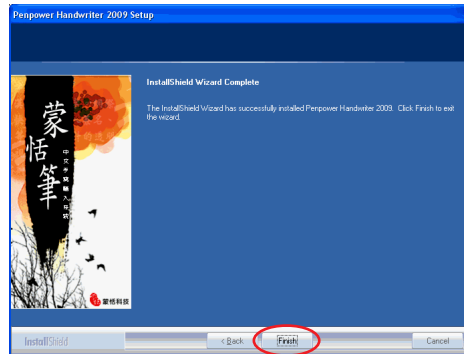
Penpower Handwriter 2009 Setup

蒙恬筆

中文手寫輸入系統

蒙恬科技

InstallShield Wizard Complete

The InstallShield Wizard has successfully installed Penpower Handwriter 2009. Click Finish to exit the wizard.

InstallShield

< Back

Finish

Cancel